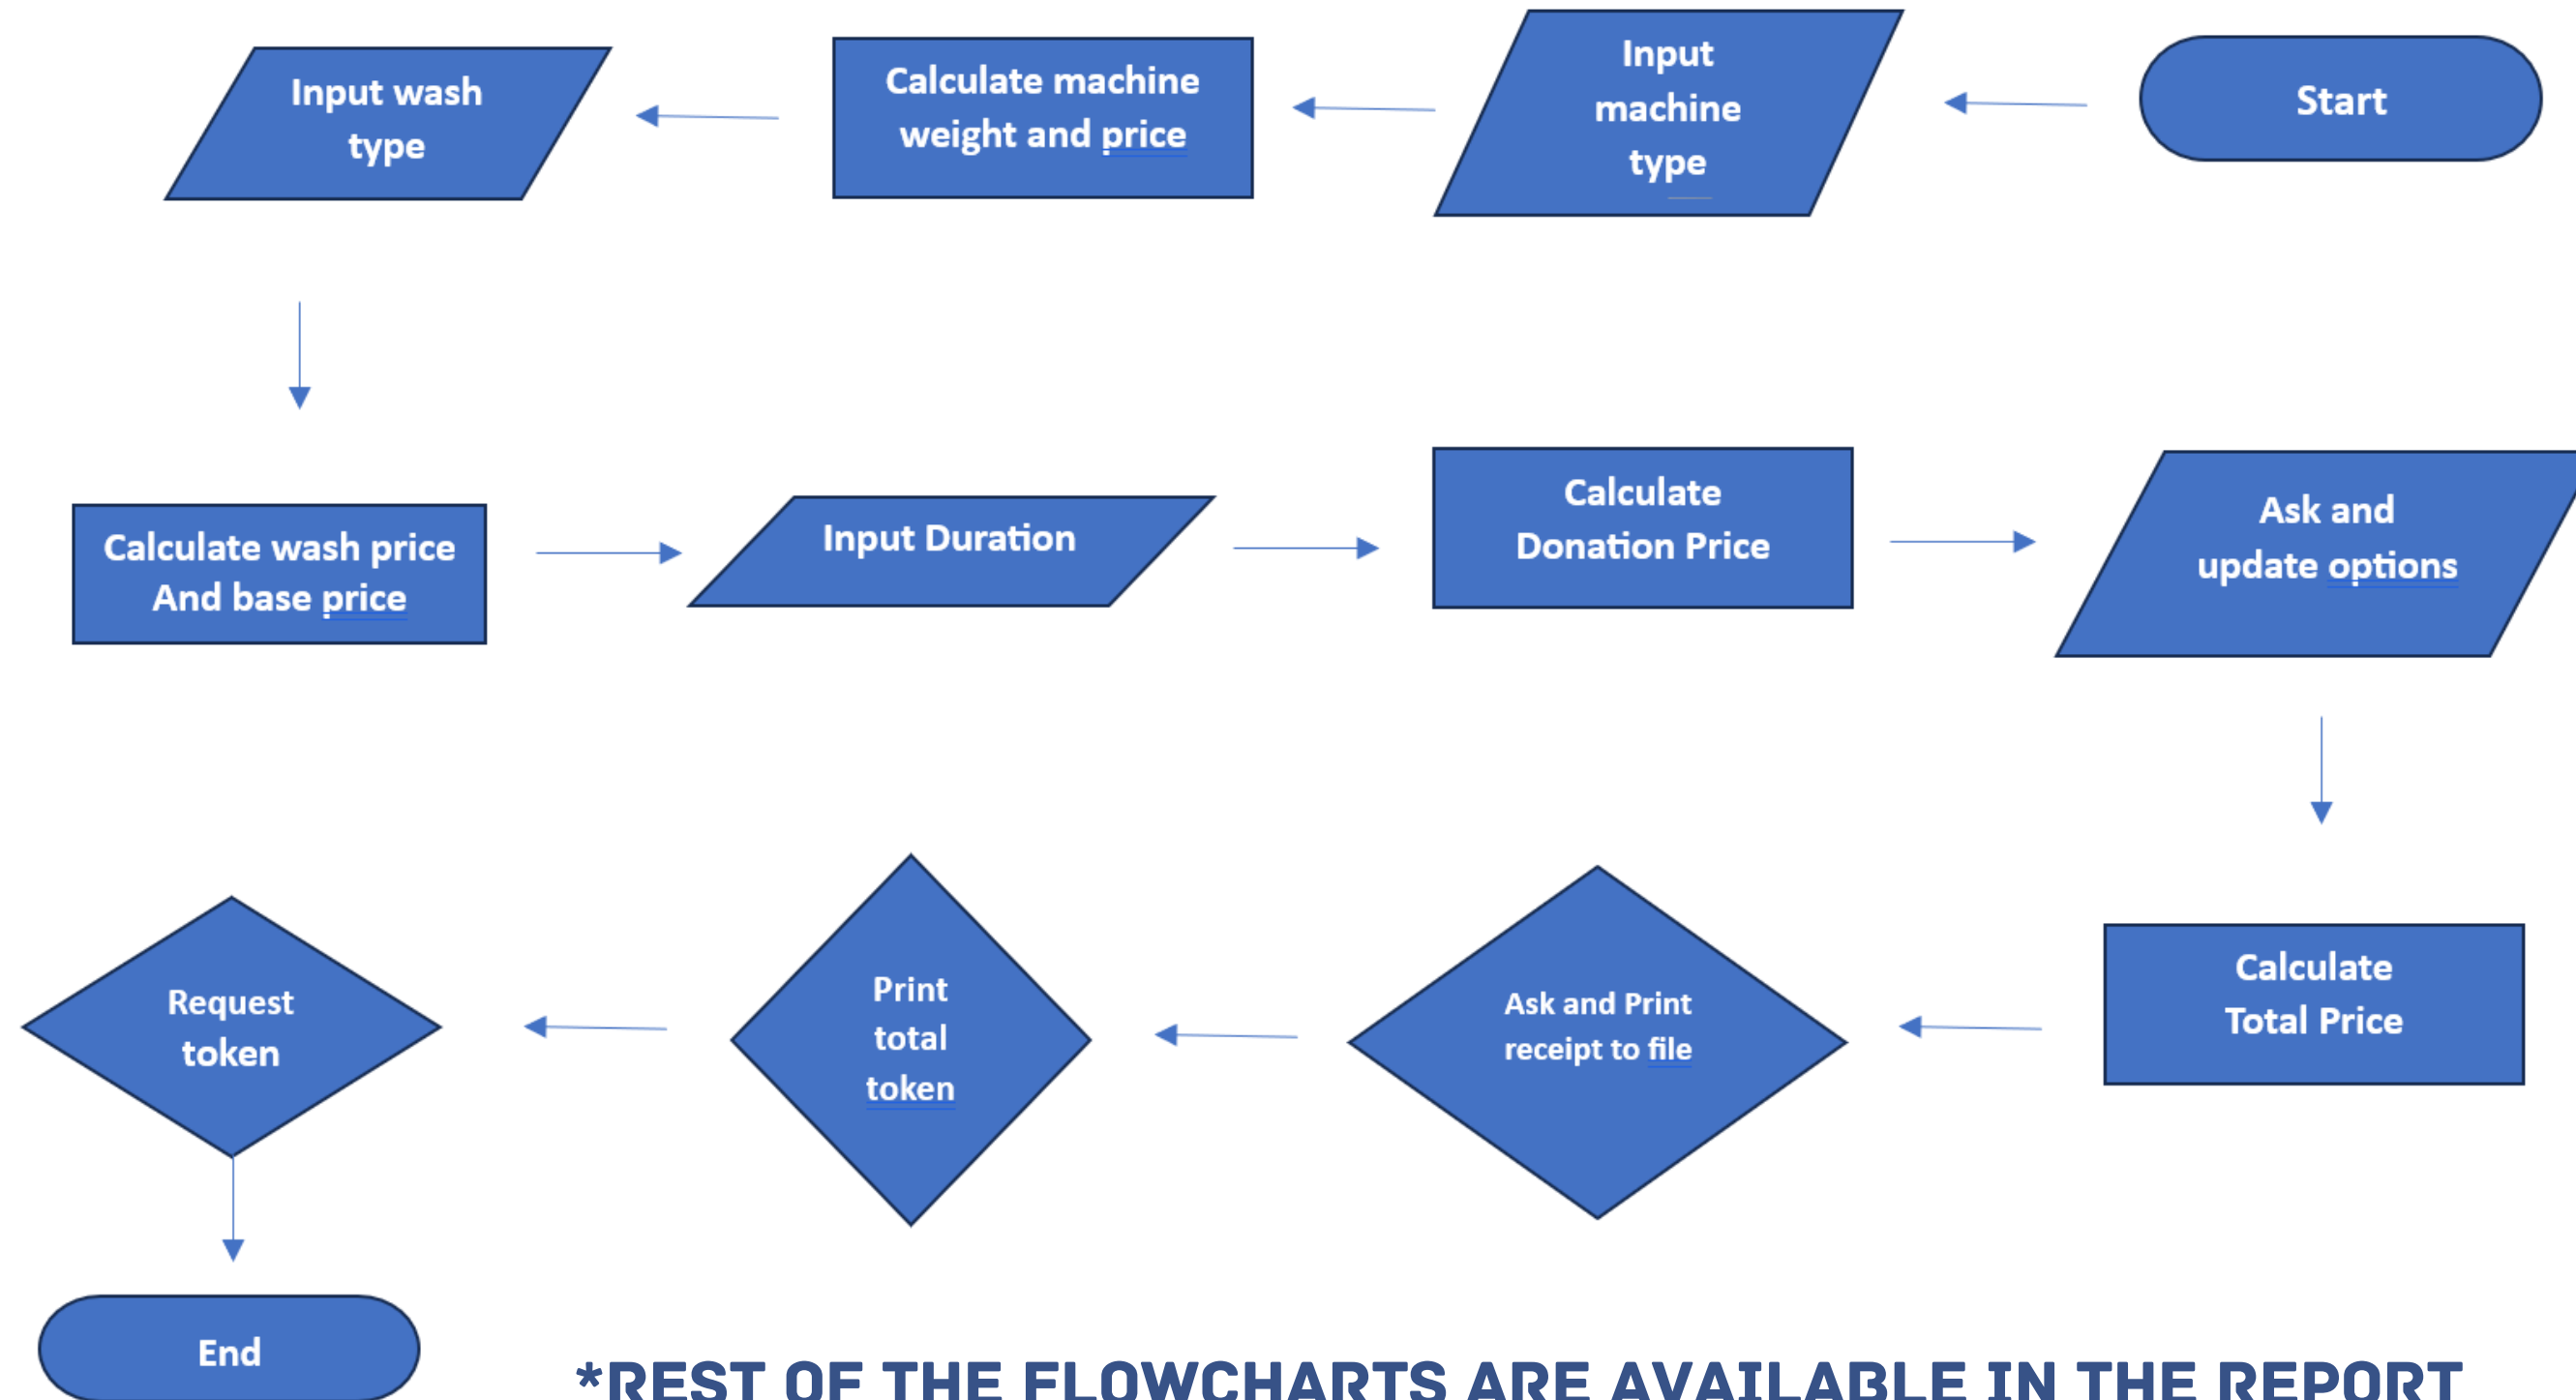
Start

Input machine type

Calculate machine weight and price

Input wash type

Calculate wash price And base price

Input Duration

Calculate Donation Price

Ask and update options

Calculate Total Price

Ask and Print receipt to file

Print total token

Request token

End

*REST OF THE FLOWCHARTS ARE AVAILABLE IN THE REPORT